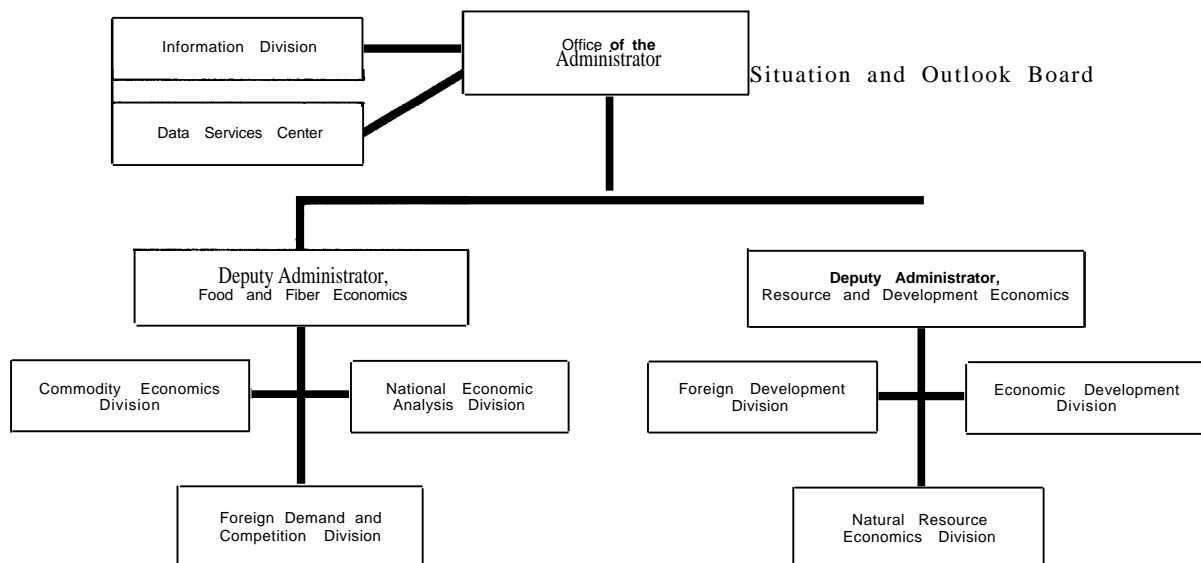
Information Division

Office of the Administrator

Situation and Outlook Board

Data Services Center

Deputy Administrator, Food and Fiber Economics

Deputy Administrator, Resource and Development Economics

Commodity Economics Division

National Economic Analysis Division

Foreign Development Division

Economic Development Division

Foreign Demand and Competition Division

Natural Resource Economics Division